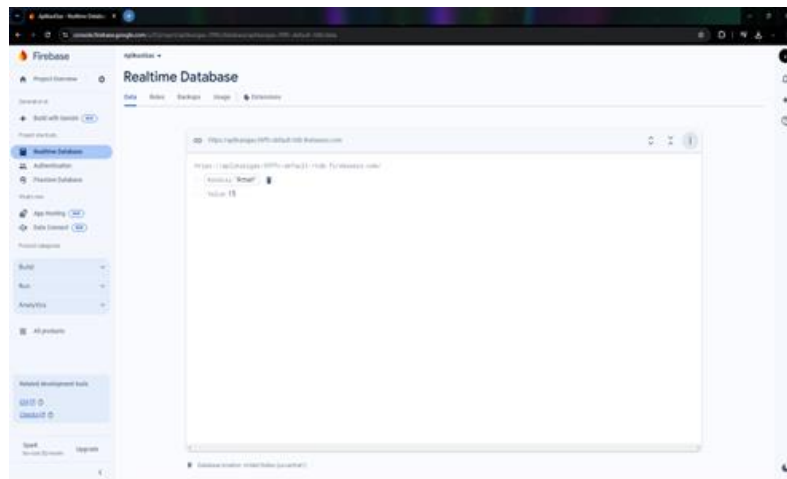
Firebase

Project Overview

Build with Gemini

Realtime Database

Authentication

Firestore Database

App Hosting

Data Connect

Build

Run

Analytics

All products

Related development tools

Spark
Upgrade

Realtime Database

Data Rules Backups Usage Extensions

https://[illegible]-default-rtdb.firebaseio.com

https://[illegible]-default-rtdb.firebaseio.com/

Kondisi: "Aman"

Value: 15

Database location: United States (us-central1)